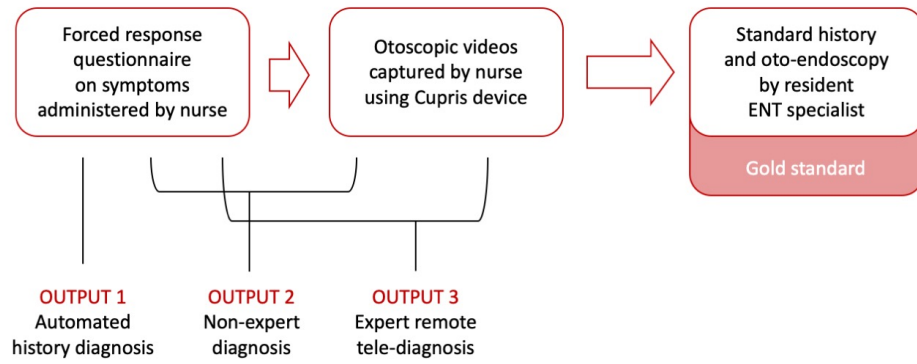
Forced response questionnaire on symptoms administered by nurse

Otoscopic videos captured by nurse using Cupris device

Standard history and oto-endoscopy by resident ENT specialist

Gold standard

OUTPUT 1
Automated history diagnosis

OUTPUT 2
Non-expert diagnosis

OUTPUT 3
Expert remote tele-diagnosis